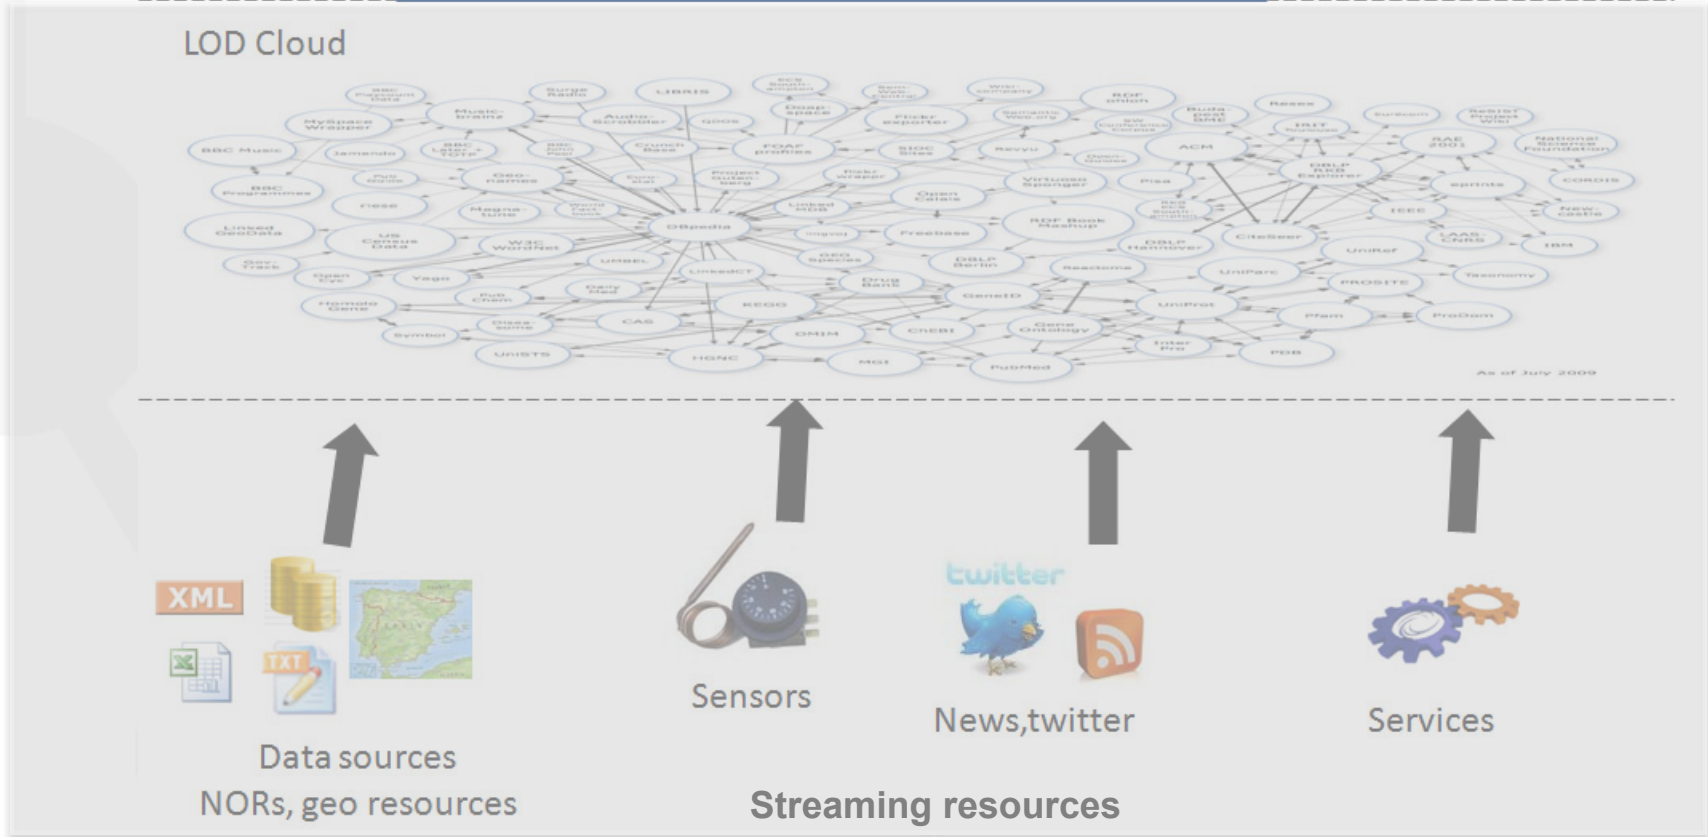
LOD Cloud

BBC Playcount Data, Surge Radio, LIBRIS, ECS Southampton, Semantic Web.org, RDF ohloh, MySpace Wrapper, Music-brainz, Audio-Scrobbler, Doap-space, Flickr exporter, Buda-pest BME, Resex, BBC Music, Jamendo, BBC Later + TOTP, Crunch Base, FOAF profiles, SIOC Sites, Revyu, ACM, DBLP RKB Explorer, RAE 2001, National Science Foundation, BBC Programmes, Geo-names, Project Guten-berg, Virtuoso Sponger, Pisa, eprints, CORDIS, Linked GeoData, US Census Data, W3C WordNet, DBpedia, Freebase, RDF Book Mashup, CiteSeer, IEEE, IBM, Open Cyc, Yago, UMBEL, LinkedCT, DBLP Berlin, UniParc, PROSITE, Homolo Gene, KEGG, GeneID, UniProt, Pfam, ProDom, CAS, OMIM, ChEBI, Gene Ontology, PDB, UniSTS, HGNC, MGI, PubMed, Drug Bank, Reactome, Taxonomy, UniRef, DBLP Hannover, LAAS CNRS

As of July 2009

XML

TXT

Data sources
NORs, geo resources

Sensors

twitter

News,twitter

Services

Streaming resources